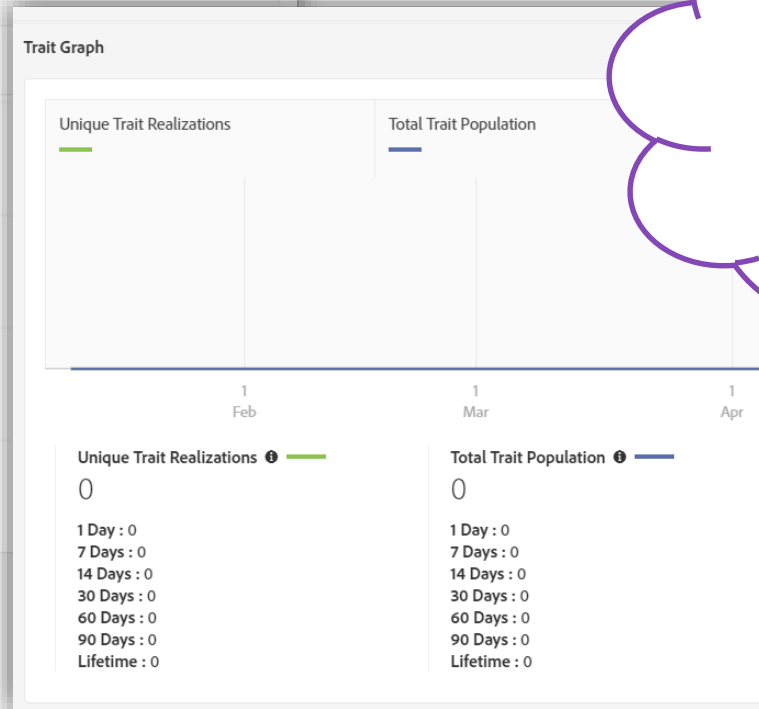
Trait Graph

Unique Trait Realizations

Total Trait Population

1
Feb

1
Mar

1
Apr

Unique Trait Realizations
0
1 Day : 0
7 Days : 0
14 Days : 0
30 Days : 0
60 Days : 0
90 Days : 0
Lifetime : 0

Total Trait Population
0
1 Day : 0
7 Days : 0
14 Days : 0
30 Days : 0
60 Days : 0
90 Days : 0
Lifetime : 0